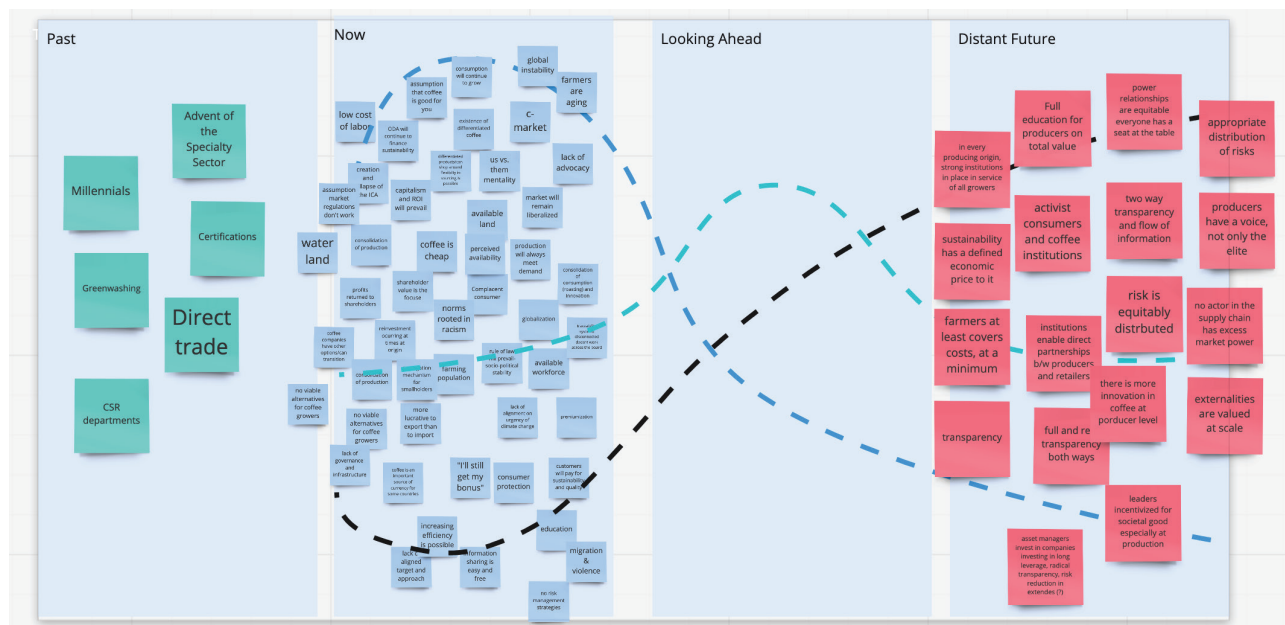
Past

Advent of the Specialty Sector

Millennials

Certifications

Greenwashing

Direct trade

CSR departments

Now

consumption will continue to grow

global instability

assumption that coffee is good for you

farmers are aging

low cost of labor

existence of differentiated coffee

c-market

ODA will continue to finance sustainability

differentiated production only viewed feasibly in sourcing is possible

us vs. them mentality

lack of advocacy

creation and lapse of the ICA

assumption market regulations don't work

capitalism and ROI will prevail

available land

market will remain liberalized

water land

consolidation of production

coffee is cheap

perceived availability

production will always meet demand

profits returned to shareholders

shareholder value is the focus

Complacent consumer

consolidation of consumption (roasting) and innovation

norms rooted in racism

globalization

coffee companies have other options/can transition

reinvestment occurring at times at origin

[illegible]

consolidation of production

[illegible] mechanism for smallholders

rule of law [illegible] socio political stability

farming population

available workforce

no viable alternatives for coffee growers

no viable alternatives for coffee growers

more lucrative to export than to import

lack of alignment on urgency of climate change

premiumization

lack of governance and infrastructure

coffee is an important source of currency for some countries

"I'll still get my bonus"

consumer protection

customers will pay for sustainability and quality

increasing efficiency is possible

education

lack of aligned target and approach

information sharing is easy and free

migration & violence

no risk management strategies

Looking Ahead

Distant Future

Full education for producers on total value

power relationships are equitable everyone has a seat at the table

appropriate distribution of risks

in every producing origin, strong institutions in place in service of all growers

activist consumers and coffee institutions

two way transparency and flow of information

producers have a voice, not only the elite

sustainability has a defined economic price to it

risk is equitably distrbuted

no actor in the supply chain has excess market power

farmers at least covers costs, at a minimum

institutions enable direct partnerships b/w producers and retailers

there is more innovation in coffee at porducer level

externalities are valued at scale

transparency

full and re transparency both ways

leaders incentivized for societal good especially at production

asset managers invest in companies investing in long leverage, radical transparency, risk reduction in extendes (?)